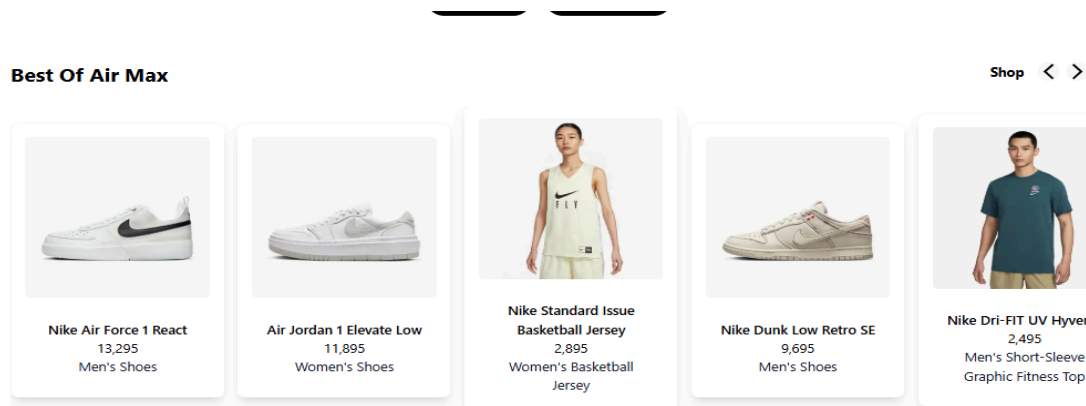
Best Of Air Max

Shop

Nike Air Force 1 React
13,295
Men's Shoes

Air Jordan 1 Elevate Low
11,895
Women's Shoes

Nike Standard Issue Basketball Jersey
2,895
Women's Basketball Jersey

Nike Dunk Low Retro SE
9,695
Men's Shoes

Nike Dri-FIT UV Hyver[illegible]
2,495
Men's Short-Sleeve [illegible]
Graphic Fitness Top